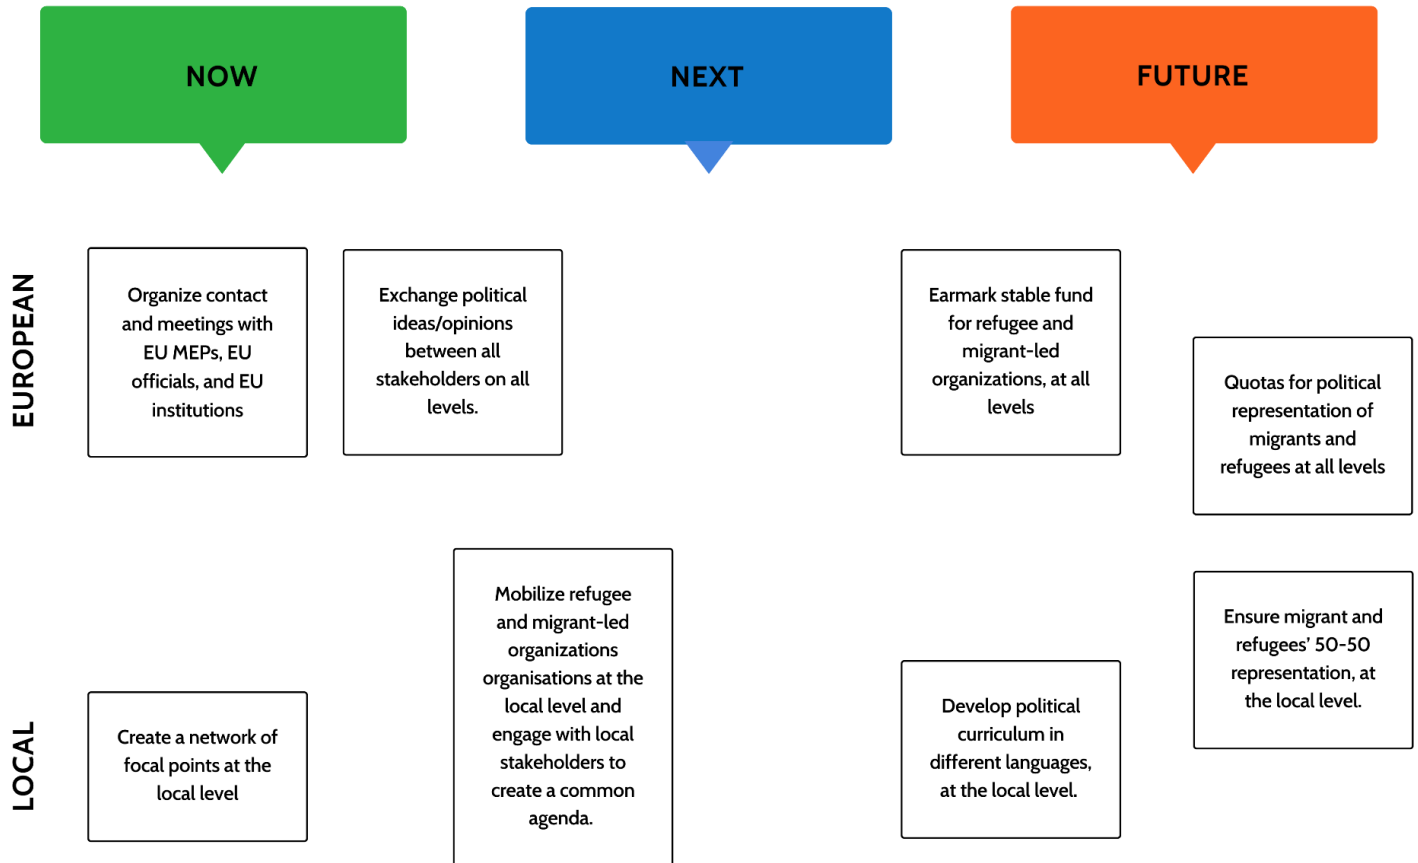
NOW

NEXT

FUTURE

EUROPEAN

Organize contact and meetings with EU MEPs, EU officials, and EU institutions

Exchange political ideas/opinions between all stakeholders on all levels.

Earmark stable fund for refugee and migrant-led organizations, at all levels

Quotas for political representation of migrants and refugees at all levels

LOCAL

Create a network of focal points at the local level

Mobilize refugee and migrant-led organizations organisations at the local level and engage with local stakeholders to create a common agenda.

Develop political curriculum in different languages, at the local level.

Ensure migrant and refugees' 50-50 representation, at the local level.